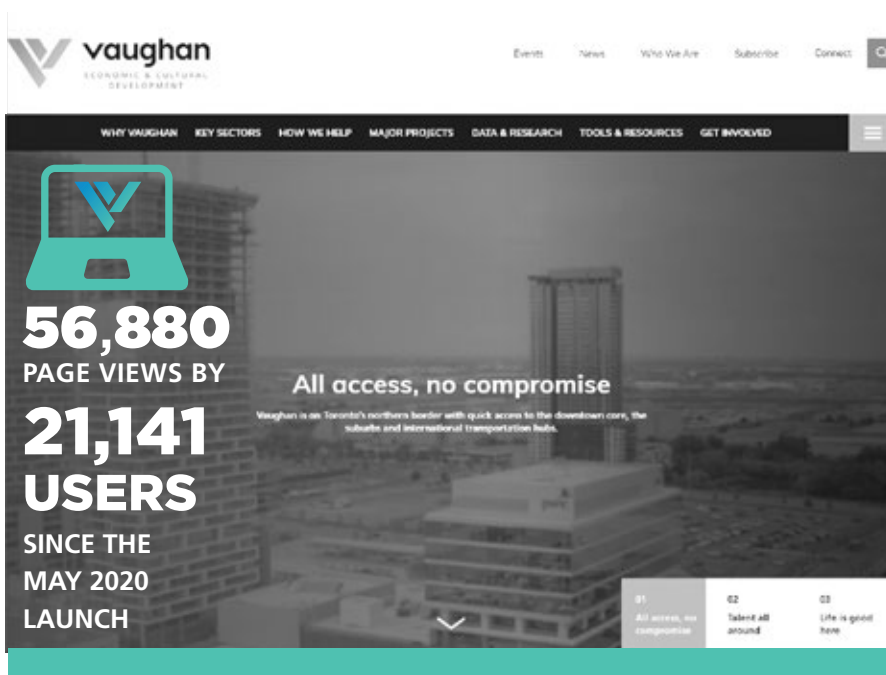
vaughan
ECONOMIC & CULTURAL DEVELOPMENT

Events News Who We Are Subscribe Connect

WHY VAUGHAN KEY SECTORS HOW WE HELP MAJOR PROJECTS DATA & RESEARCH TOOLS & RESOURCES GET INVOLVED

56,880
PAGE VIEWS BY
21,141
USERS
SINCE THE MAY 2020 LAUNCH

All access, no compromise

Vaughan is on Toronto's northern border with quick access to the downtown core, the suburbs and international transportation hubs.

01
All access, no compromise

02
Talent all around

03
Life is good here